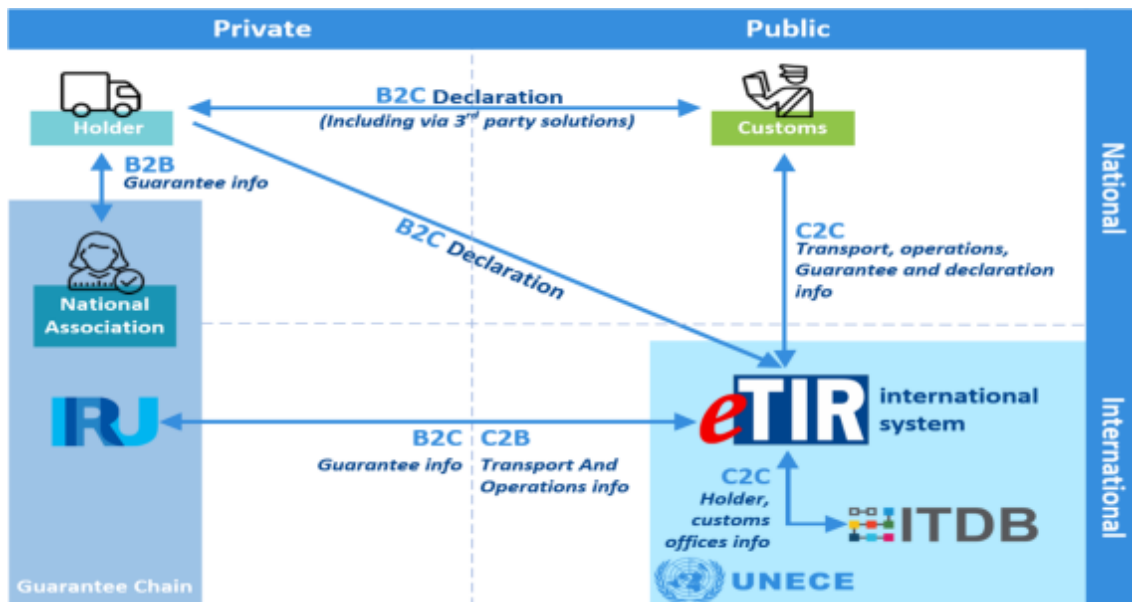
Private

Public

National

International

Holder

B2C Declaration
(Including via 3rd party solutions)

Customs

B2B
Guarantee info

B2C Declaration

C2C
Transport, operations, Guarantee and declaration info

National Association

IRU

B2C
Guarantee info

C2B
Transport And Operations info

eTIR international system

C2C
Holder, customs offices info

ITDB

UNECE

Guarantee Chain